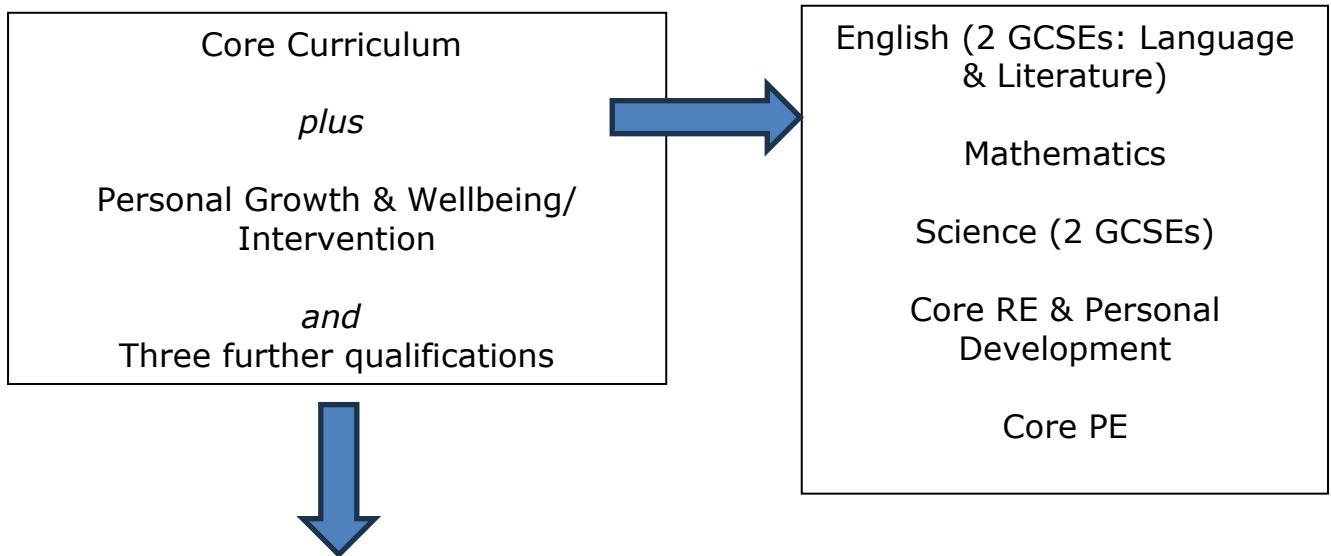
Core Curriculum

*plus*

Personal Growth & Wellbeing/ Intervention

*and*
Three further qualifications

English (2 GCSEs: Language & Literature)

Mathematics

Science (2 GCSEs)

Core RE & Personal Development

Core PE